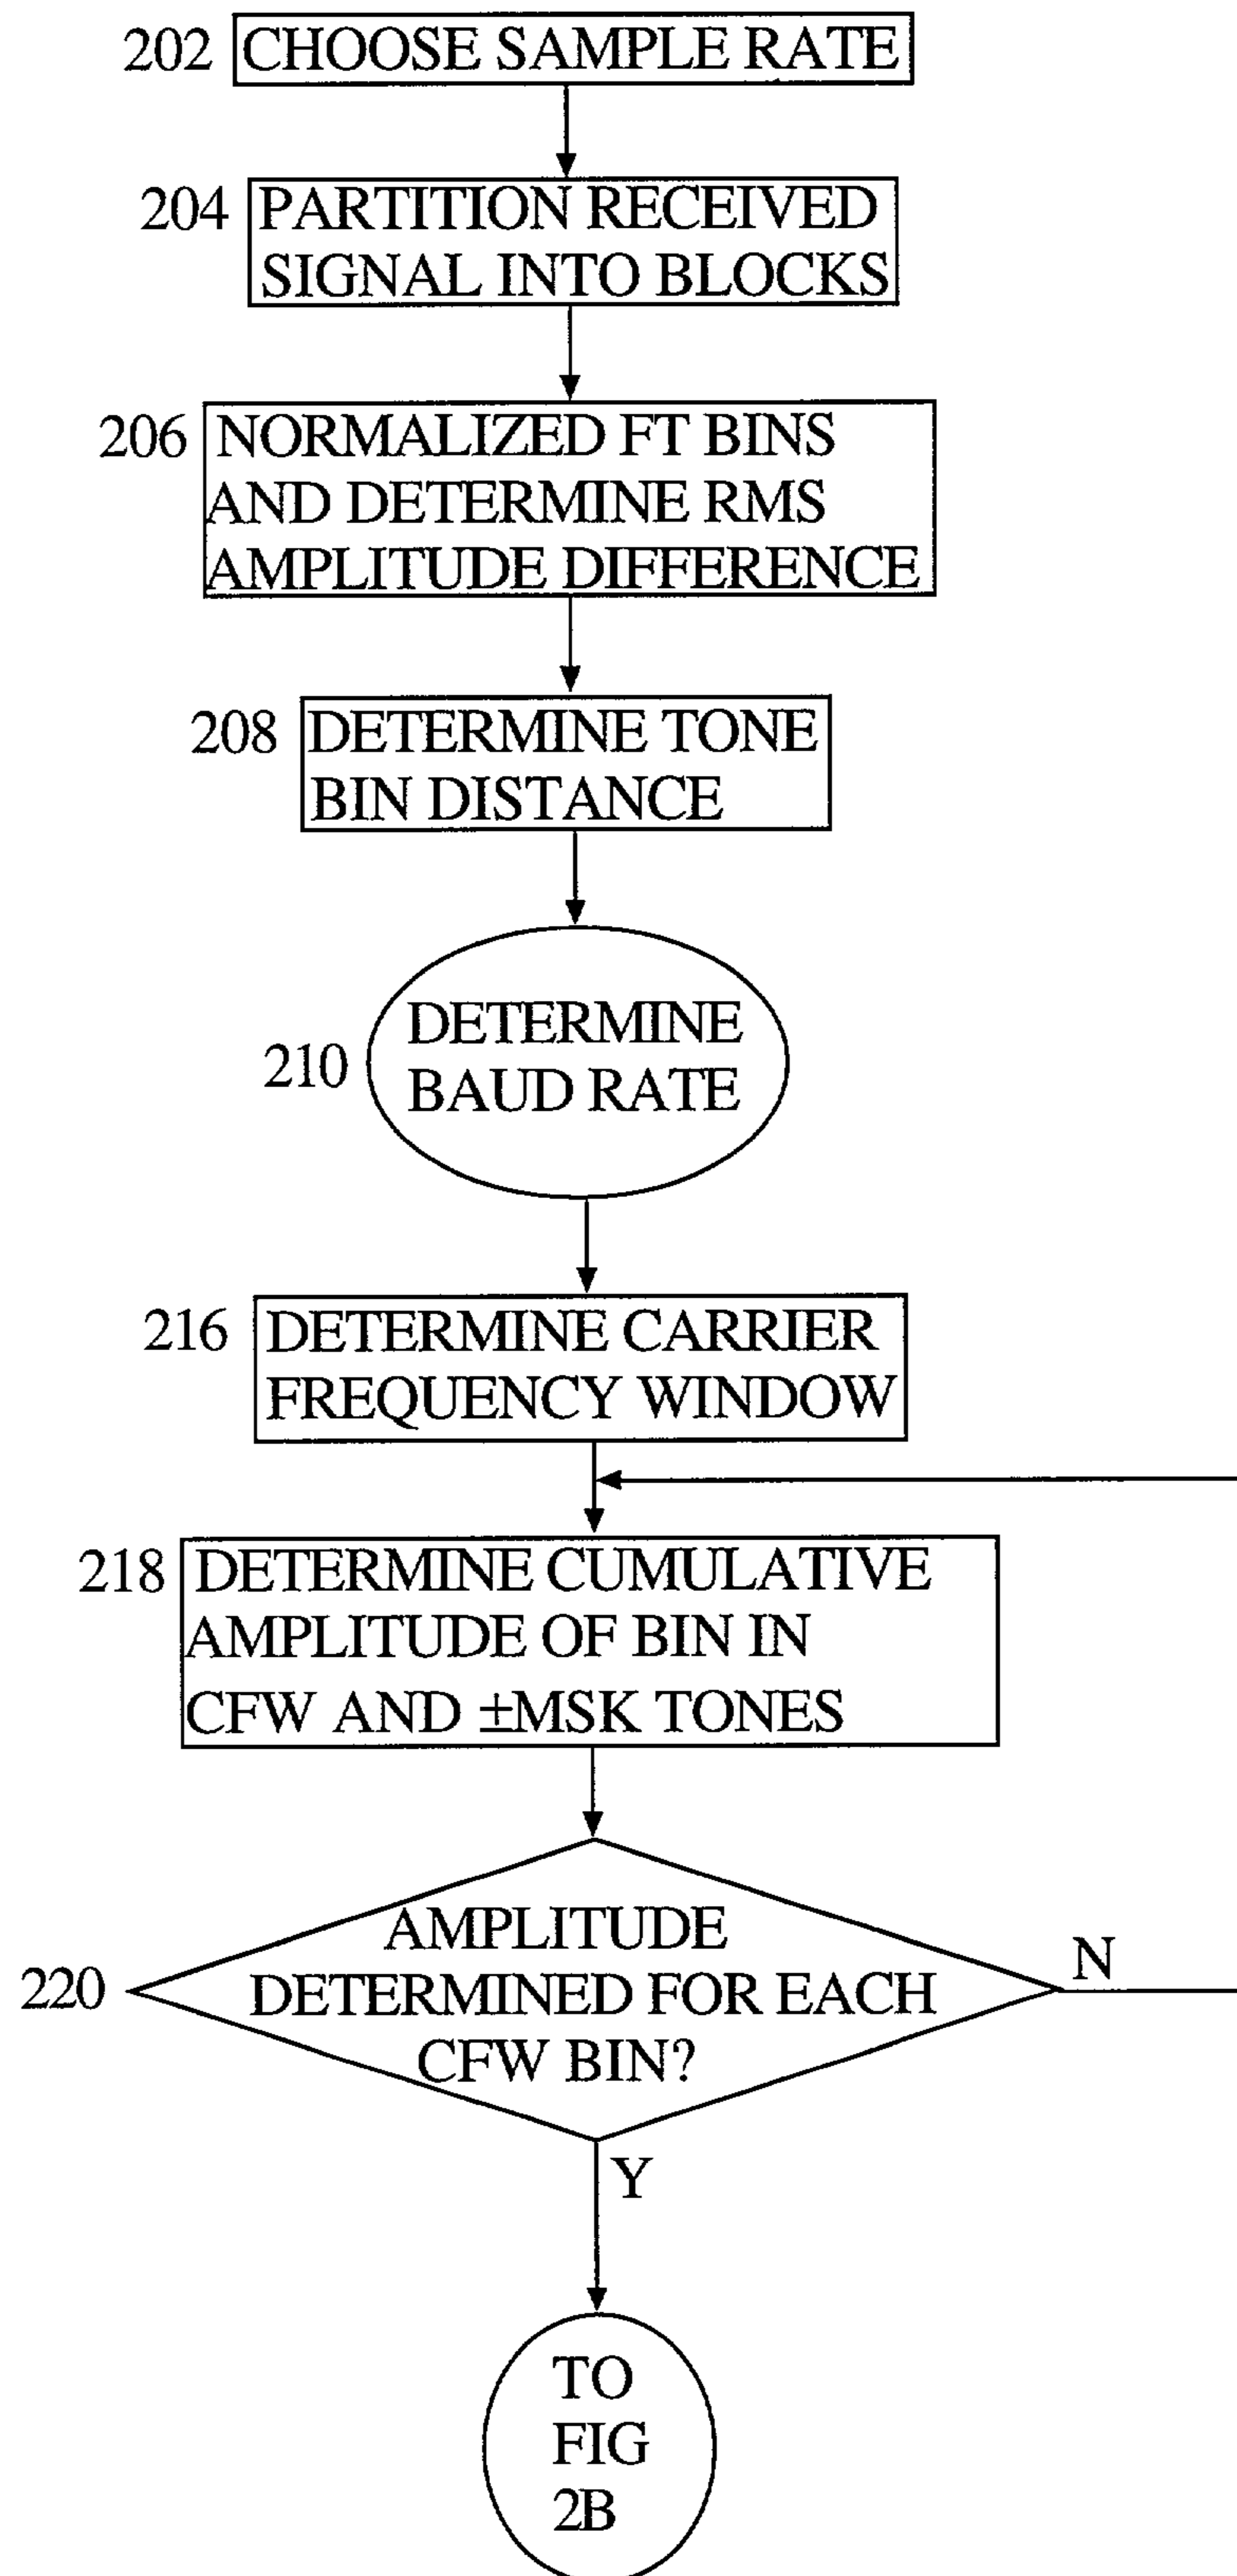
202 CHOOSE SAMPLE RATE

204 PARTITION RECEIVED SIGNAL INTO BLOCKS

206 NORMALIZED FT BINS AND DETERMINE RMS AMPLITUDE DIFFERENCE

208 DETERMINE TONE BIN DISTANCE

210 DETERMINE BAUD RATE

216 DETERMINE CARRIER FREQUENCY WINDOW

218 DETERMINE CUMULATIVE AMPLITUDE OF BIN IN CFW AND ±MSK TONES

220 AMPLITUDE DETERMINED FOR EACH CFW BIN?

N

Y

TO FIG 2B